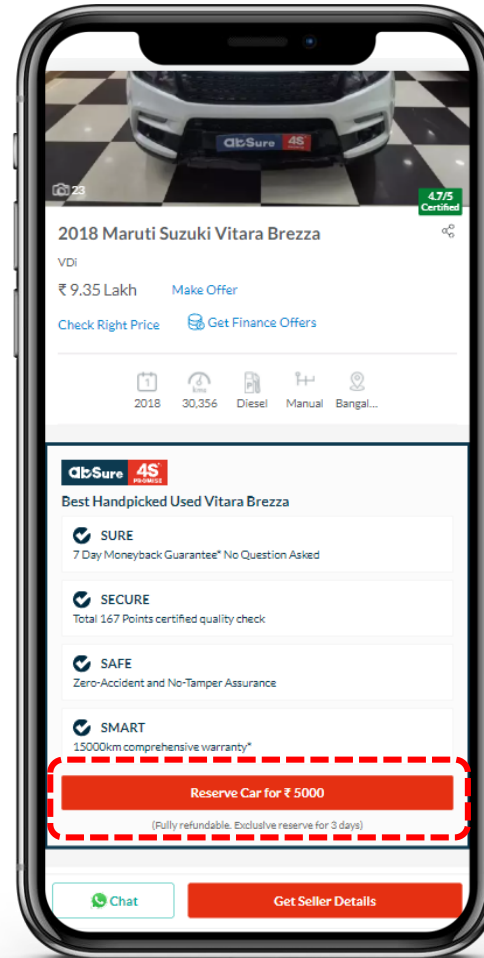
abSure 4S

23

4.7/5
Certified

2018 Maruti Suzuki Vitara Brezza

VDi

₹ 9.35 Lakh

Make Offer

Check Right Price

Get Finance Offers

1

2018

kms

30,356

Diesel

Manual

Bangal...

abSure 4S PROMISE

Best Handpicked Used Vitara Brezza

SURE

7 Day Moneyback Guarantee* No Question Asked

SECURE

Total 167 Points certified quality check

SAFE

Zero-Accident and No-Tamper Assurance

SMART

15000km comprehensive warranty*

Reserve Car for ₹ 5000

(Fully refundable. Exclusive reserve for 3 days)

Chat

Get Seller Details